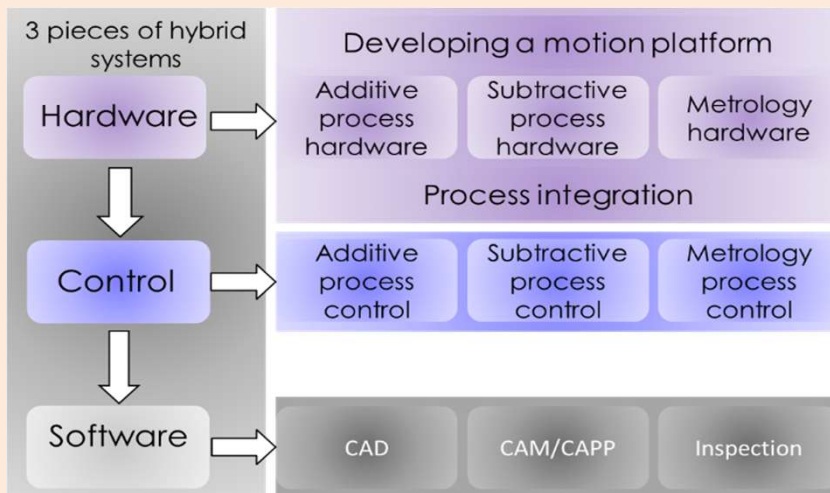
3 pieces of hybrid systems

Hardware

Control

Software

Developing a motion platform

Additive process hardware

Subtractive process hardware

Metrology hardware

Process integration

Additive process control

Subtractive process control

Metrology process control

CAD

CAM/CAPP

Inspection